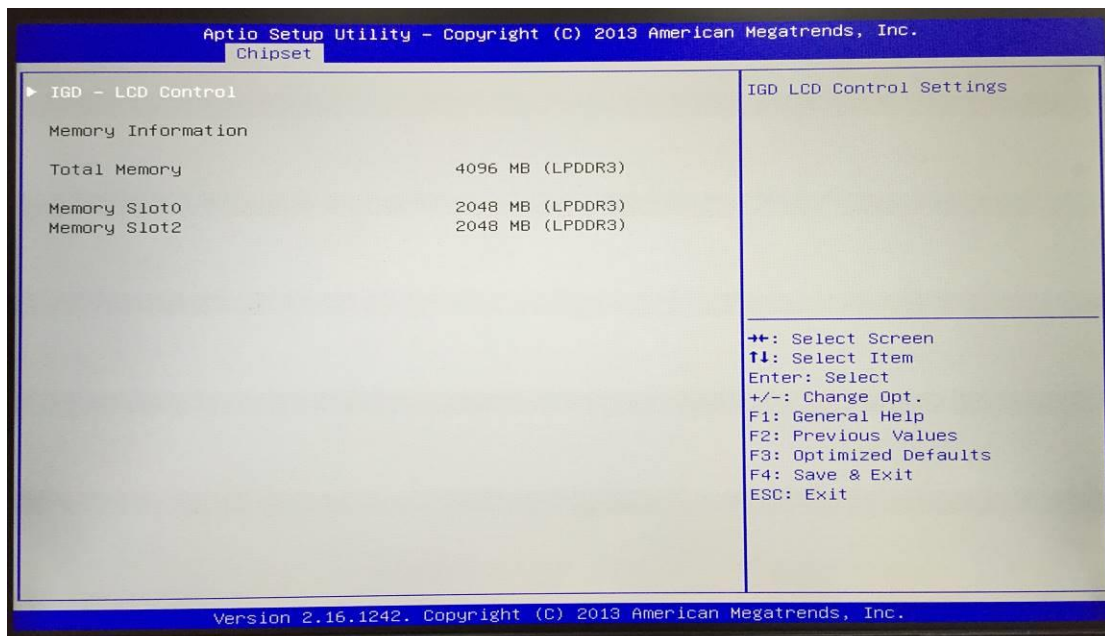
Aptio Setup Utility – Copyright (C) 2013 American Megatrends, Inc.
Chipset

▶ IGD – LCD Control

Memory Information

Total Memory 4096 MB (LPDDR3)

Memory Slot0 2048 MB (LPDDR3)
Memory Slot2 2048 MB (LPDDR3)

IGD LCD Control Settings

→←: Select Screen
↑↓: Select Item
Enter: Select
+/–: Change Opt.
F1: General Help
F2: Previous Values
F3: Optimized Defaults
F4: Save & Exit
ESC: Exit

Version 2.16.1242. Copyright (C) 2013 American Megatrends, Inc.